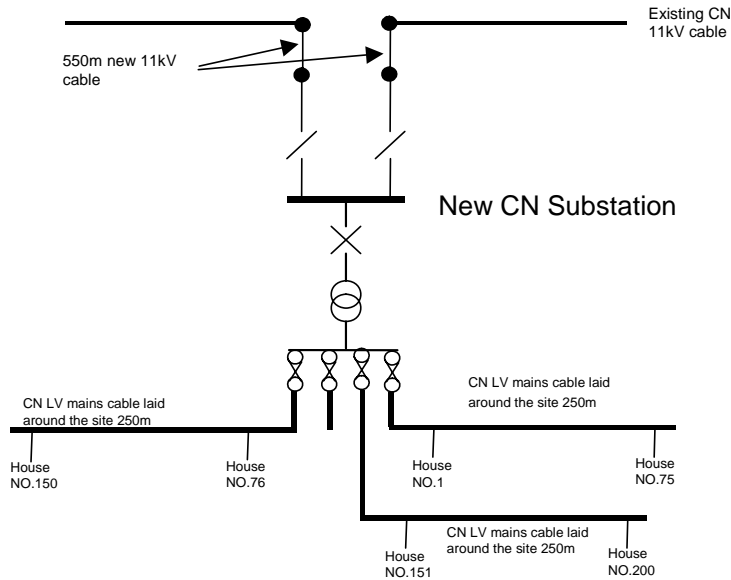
Existing CN 11kV cable

550m new 11kV cable

New CN Substation

CN LV mains cable laid around the site 250m

CN LV mains cable laid around the site 250m

House NO.150

House NO.76

House NO.1

House NO.75

CN LV mains cable laid around the site 250m

House NO.151

House NO.200